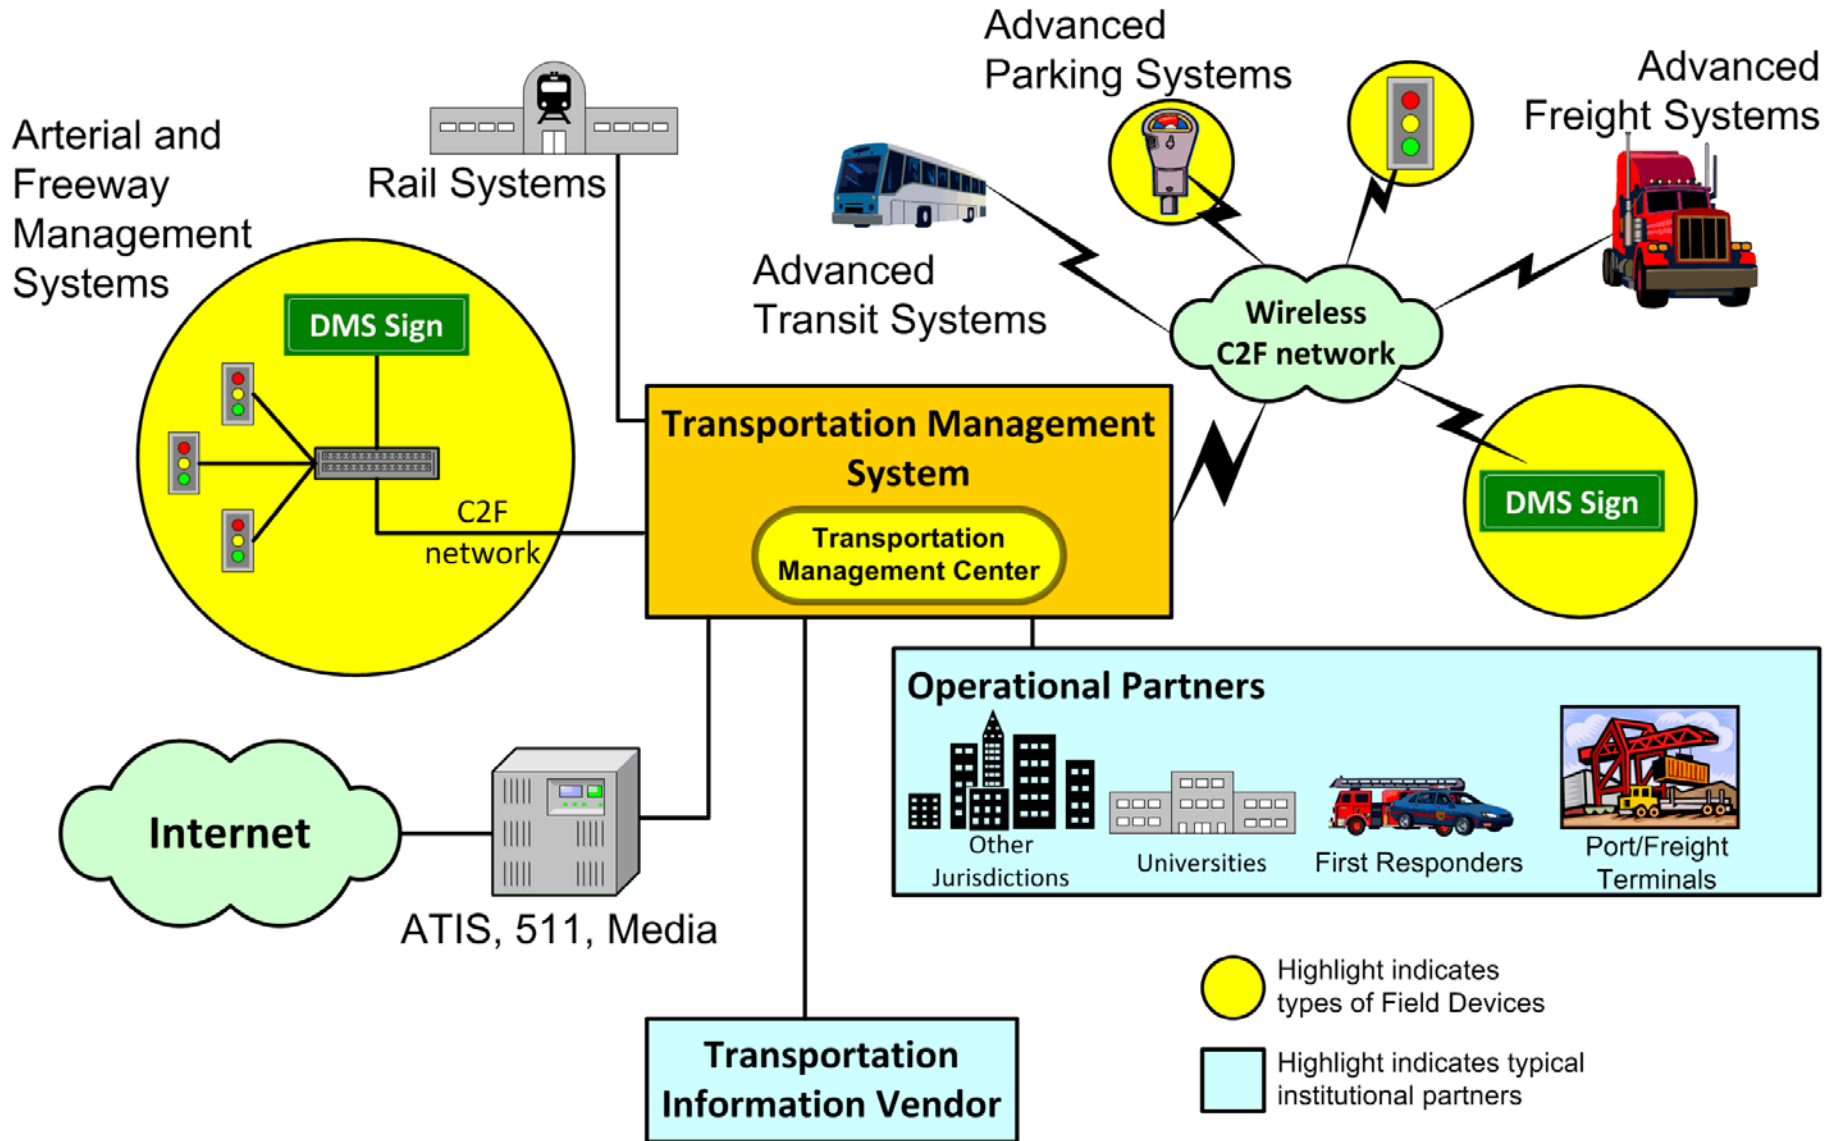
Arterial and Freeway Management Systems

Rail Systems

Advanced Parking Systems

Advanced Freight Systems

Advanced Transit Systems

DMS Sign

C2F network

Wireless C2F network

Transportation Management System

Transportation Management Center

DMS Sign

Operational Partners

Other Jurisdictions

Universities

First Responders

Port/Freight Terminals

Internet

ATIS, 511, Media

Transportation Information Vendor

Highlight indicates types of Field Devices

Highlight indicates typical institutional partners